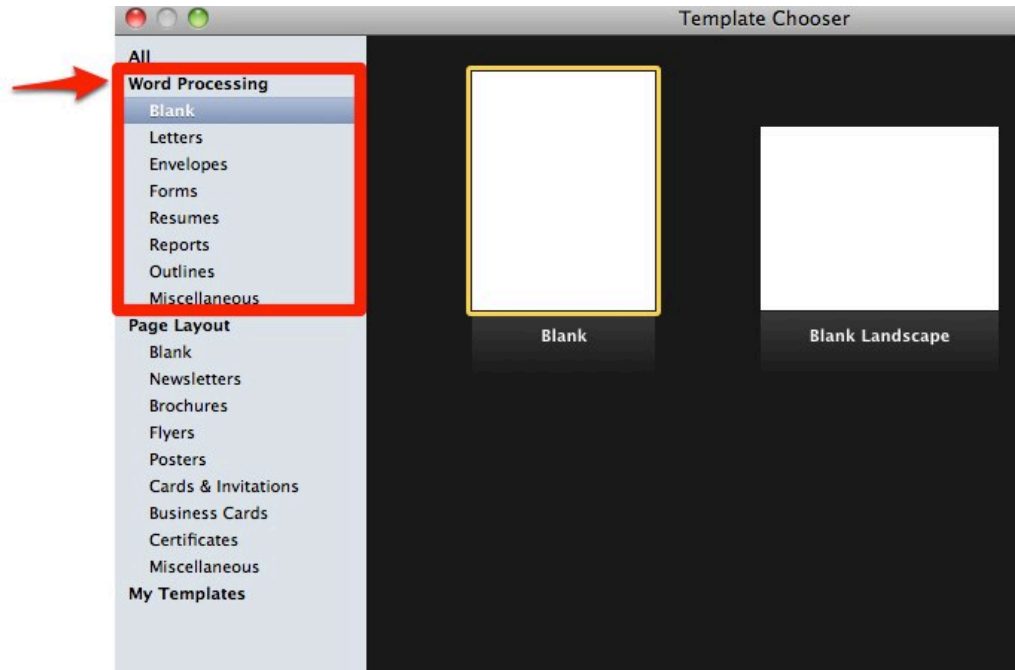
Template Chooser

All
Word Processing
Blank
Letters
Envelopes
Forms
Resumes
Reports
Outlines
Miscellaneous
Page Layout
Blank
Newsletters
Brochures
Flyers
Posters
Cards & Invitations
Business Cards
Certificates
Miscellaneous
My Templates

Blank

Blank Landscape